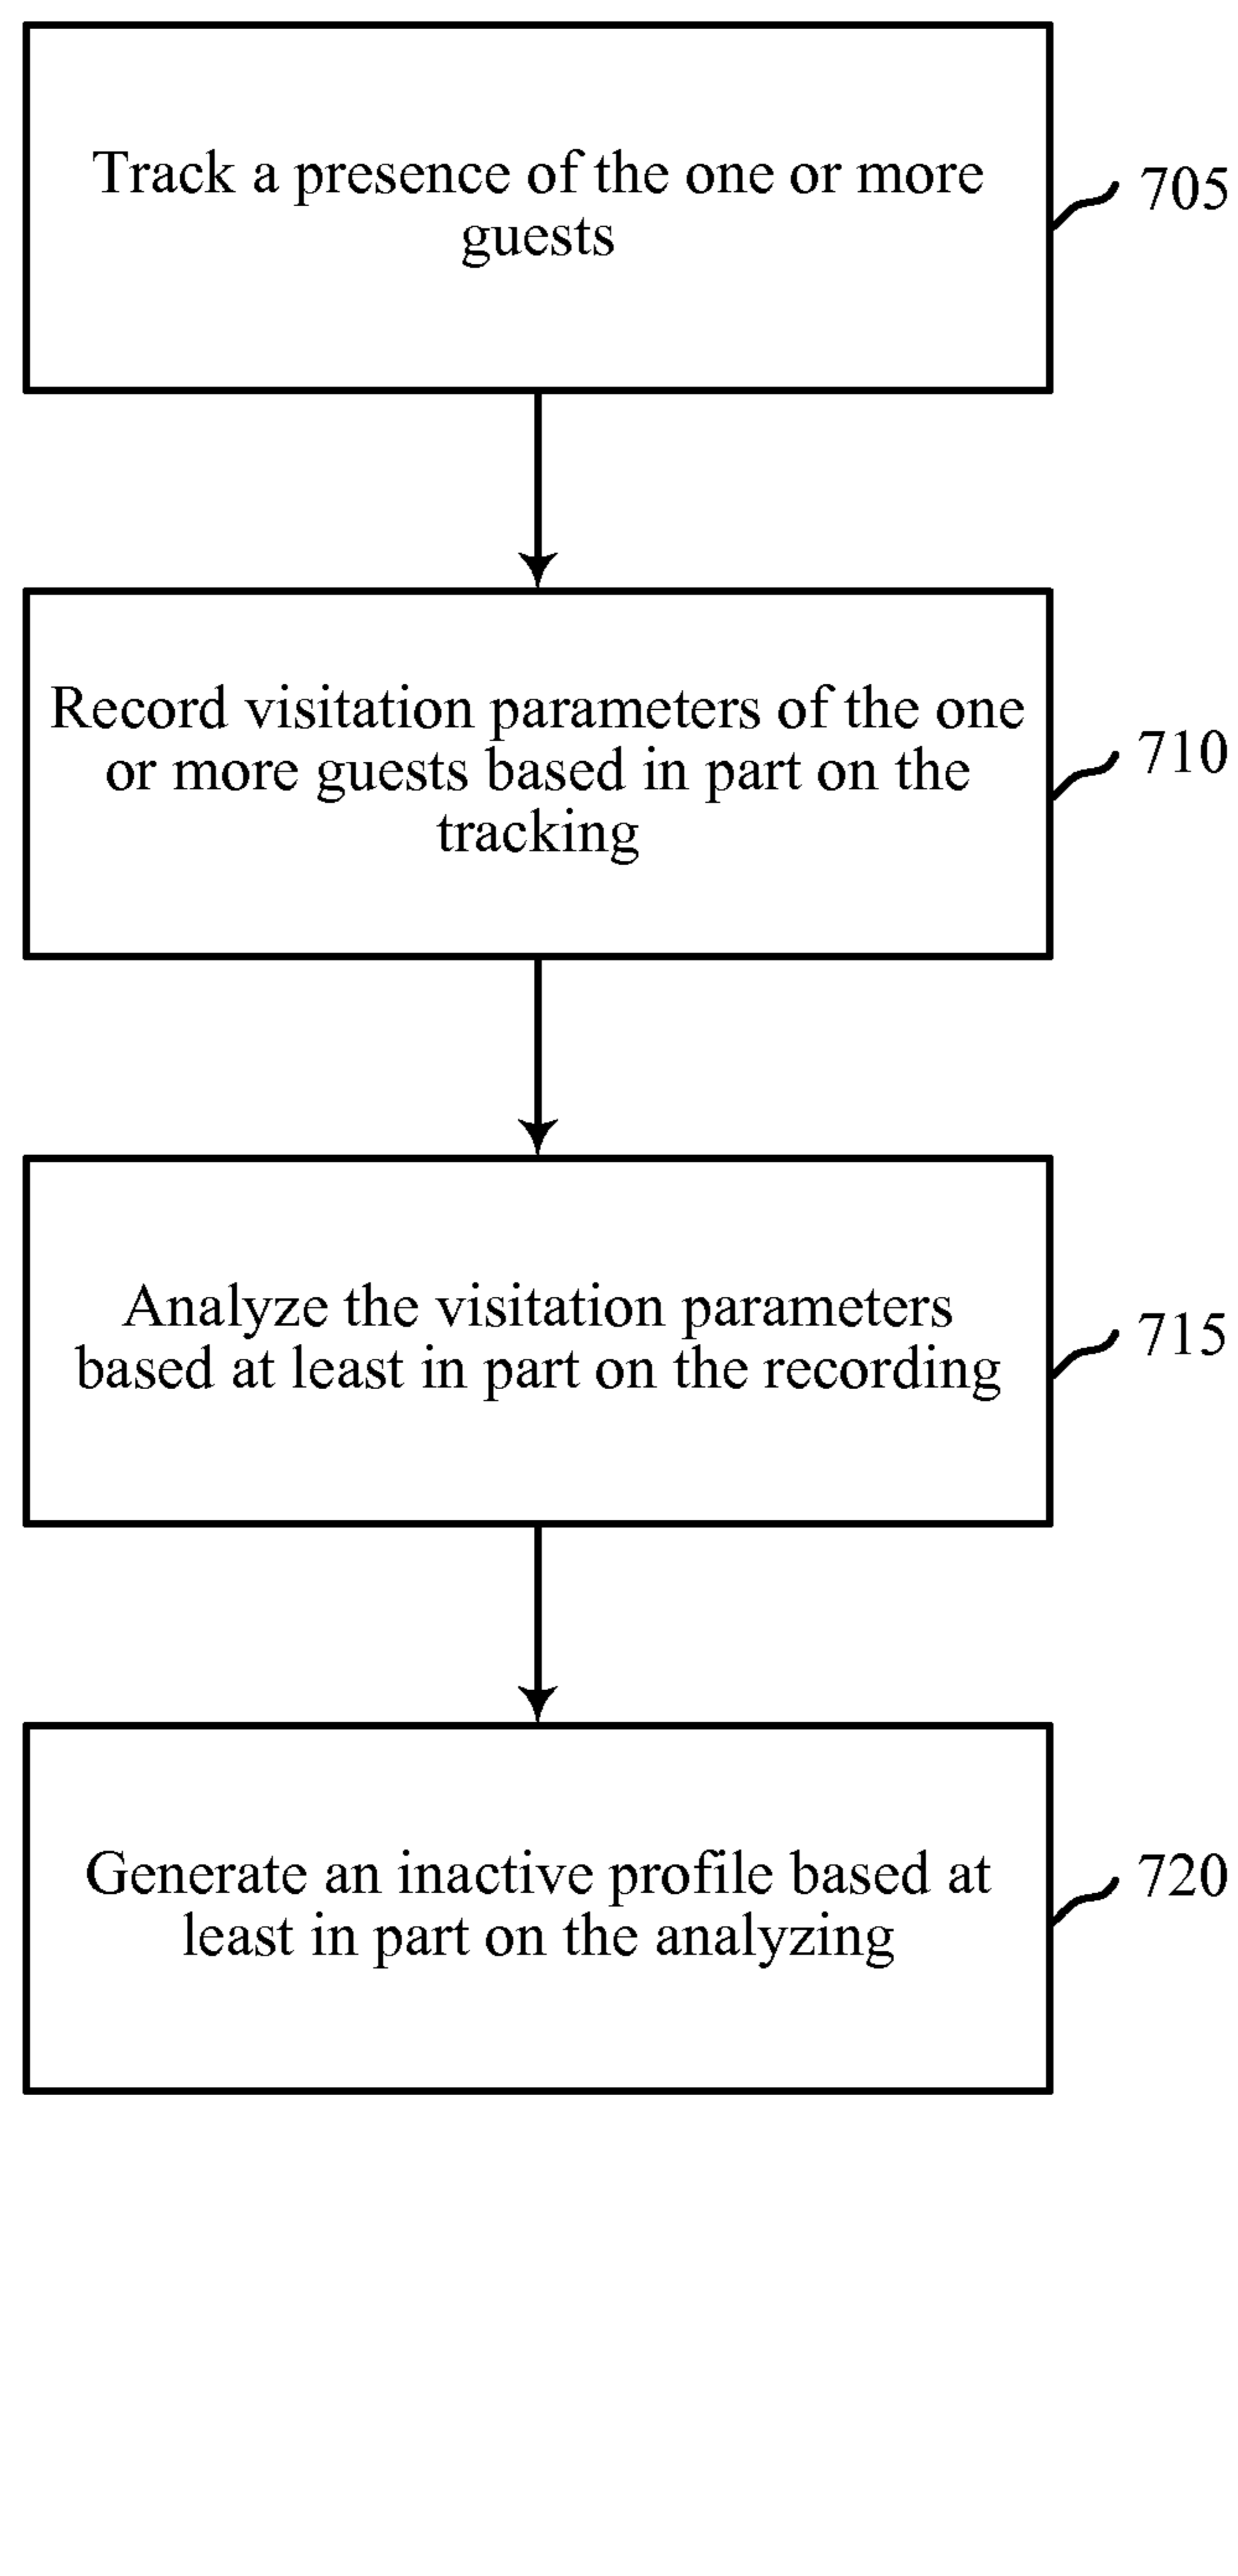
Track a presence of the one or more guests

705

Record visitation parameters of the one or more guests based in part on the tracking

710

Analyze the visitation parameters based at least in part on the recording

715

Generate an inactive profile based at least in part on the analyzing

720